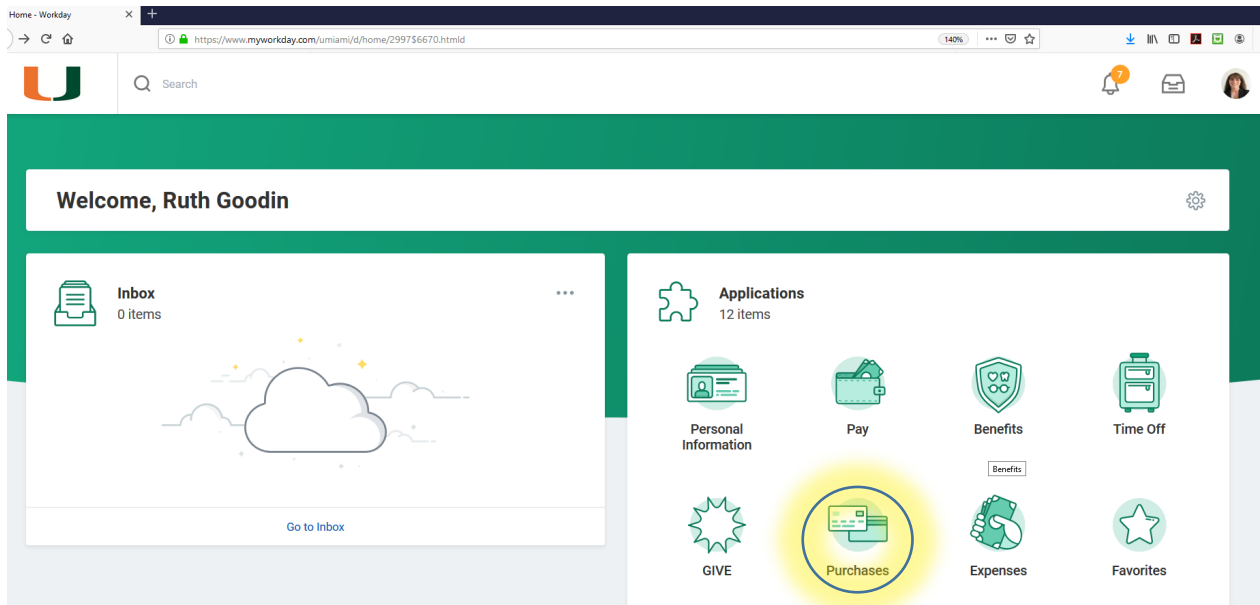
Home - Workday
https://www.myworkday.com/umiami/d/home/2997$6670.htmld
140%
Search
7
Welcome, Ruth Goodin
Inbox
0 items
Go to Inbox
Applications
12 items
Personal Information
Pay
Benefits
Time Off
Benefits
GIVE
Purchases
Expenses
Favorites